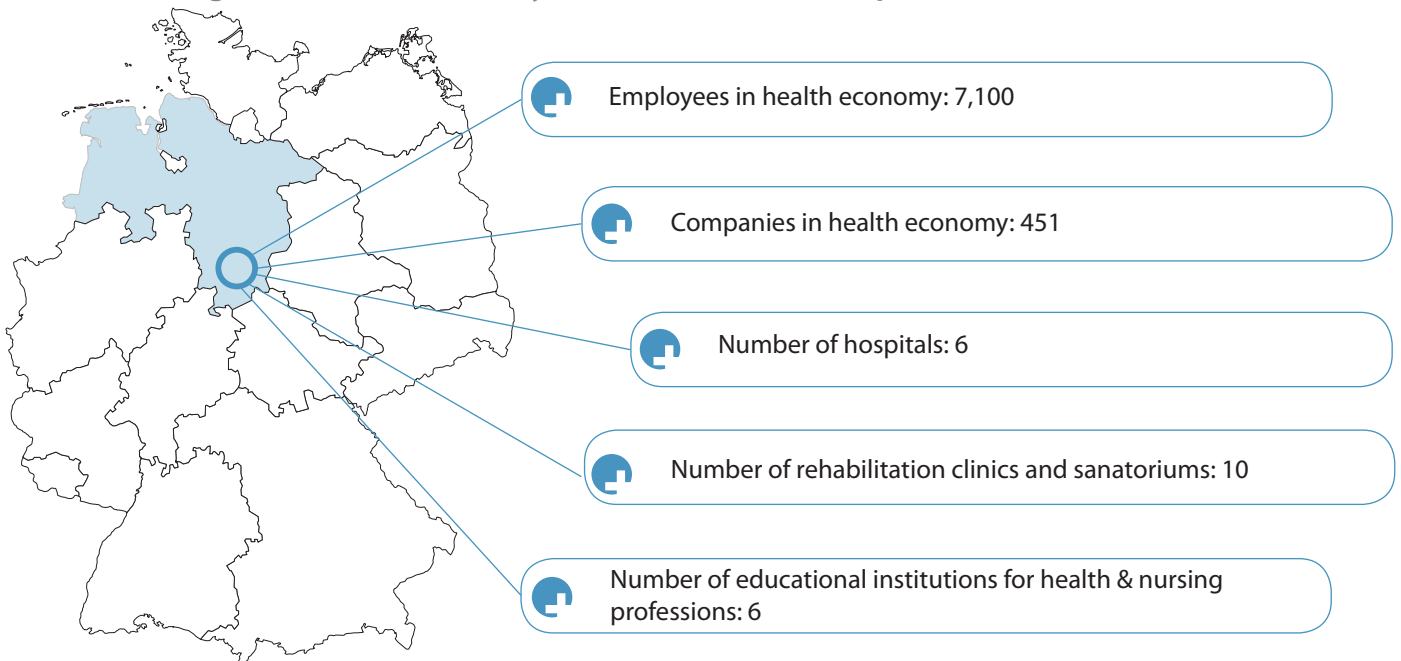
Employees in health economy: 7,100

Companies in health economy: 451

Number of hospitals: 6

Number of rehabilitation clinics and sanatoriums: 10

Number of educational institutions for health & nursing professions: 6